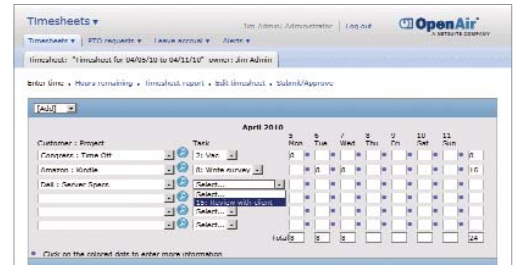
Timesheets ▾

Jim Admin: Administrator | Log out

OpenAir

A NETSUITE COMPANY

Timesheets ▾ | PTO requests ▾ | Leave accrual ▾ | Alerts ▾

Timesheet: "Timesheet for 04/05/10 to 04/11/10" Owner: Jim Admin

Enter time • Hours remaining • Timesheet report • Edit timesheet • Submit/Approve

[Add] ▾

April 2010

| Customer : Project | Task | 5 Mon | 6 Tue | 7 Wed | 8 Thu | 9 Fri | 10 Sat | 11 Sun | |
|---|---|---|---|---|---|---|---|---|---|
| Congress : Time Off | 3: Vac | 8 | | | | | | | 8 |
| Amazon : Kindle | 8: Write survey | | 8 | 8 | | | | | 16 |
| Dell : Server Specs | Select... / Select... / 16: Review with client | | | | | | | | |
| | Select... | | | | | | | | |
| | Select... | | | | | | | | |
| | Select... | | | | | | | | |
| | Total | 8 | 8 | 8 | | | | | 24 |

Click on the colored dots to enter more information